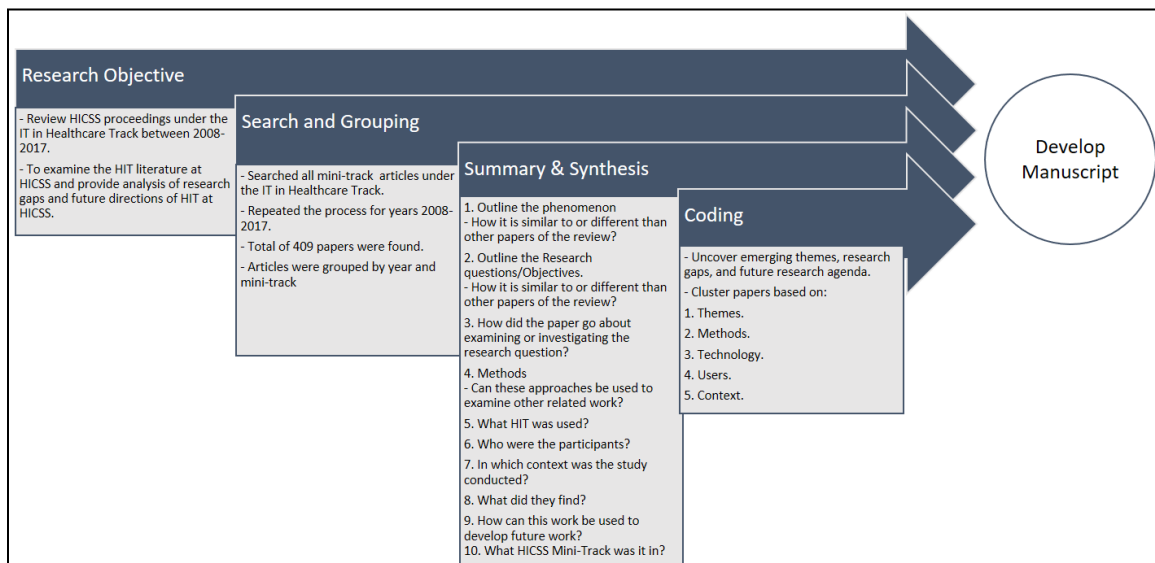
Research Objective

- Review HICSS proceedings under the IT in Healthcare Track between 2008-2017.

- To examine the HIT literature at HICSS and provide analysis of research gaps and future directions of HIT at HICSS.

Search and Grouping

- Searched all mini-track articles under the IT in Healthcare Track.

- Repeated the process for years 2008-2017.

- Total of 409 papers were found.

- Articles were grouped by year and mini-track

Summary & Synthesis

1. Outline the phenomenon
- How it is similar to or different than other papers of the review?

2. Outline the Research questions/Objectives.
- How it is similar to or different than other papers of the review?

3. How did the paper go about examining or investigating the research question?

4. Methods
- Can these approaches be used to examine other related work?

5. What HIT was used?

6. Who were the participants?

7. In which context was the study conducted?

8. What did they find?

9. How can this work be used to develop future work?
10. What HICSS Mini-Track was it in?

Coding

- Uncover emerging themes, research gaps, and future research agenda.

- Cluster papers based on:

1. Themes.

2. Methods.

3. Technology.

4. Users.

5. Context.

Develop Manuscript